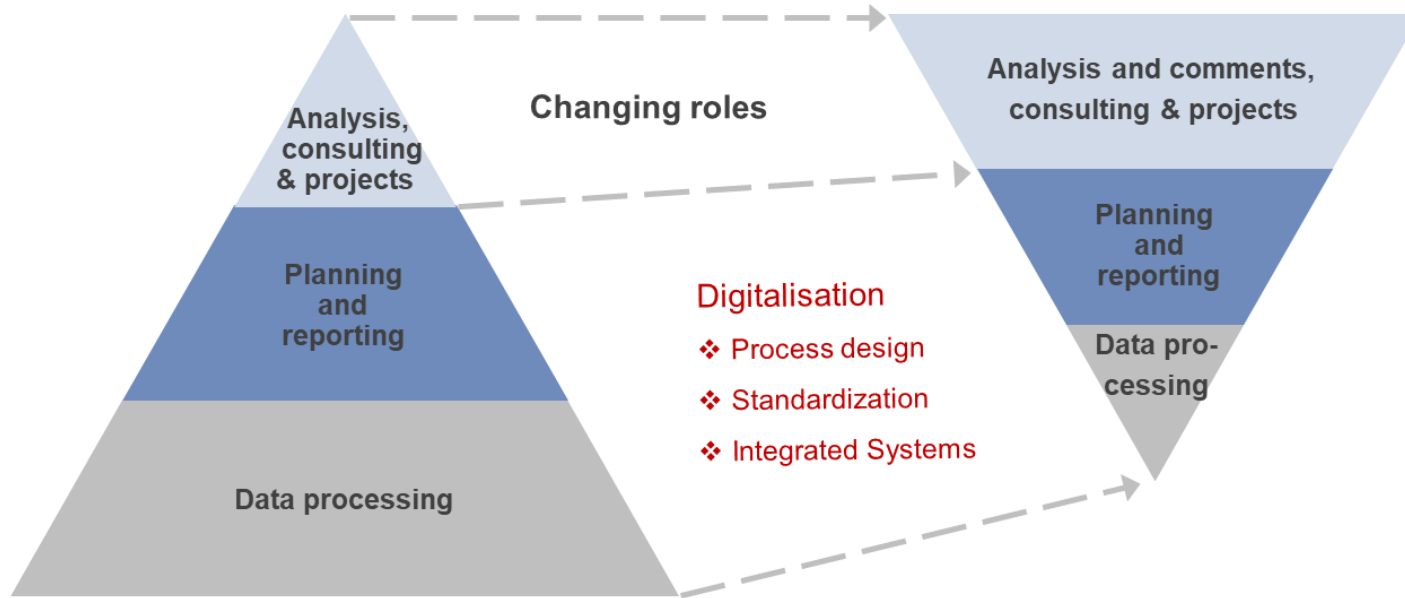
Analysis, consulting & projects

Planning and reporting

Data processing

Changing roles

Digitalisation
❖ Process design
❖ Standardization
❖ Integrated Systems

Analysis and comments, consulting & projects

Planning and reporting

Data processing